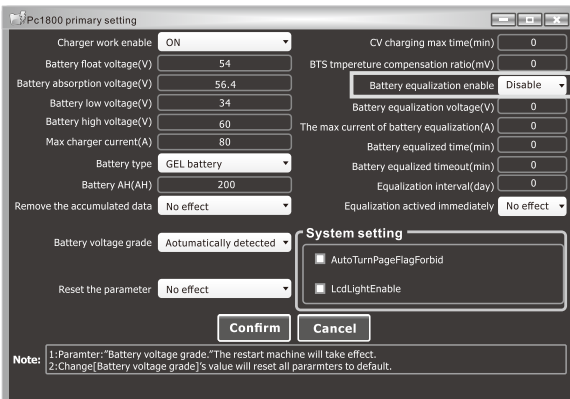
Pc1800 primary setting

Charger work enable: ON
Battery float voltage(V): 54
Battery absorption voltage(V): 56.4
Battery low voltage(V): 34
Battery high voltage(V): 60
Max charger current(A): 80
Battery type: GEL battery
Battery AH(AH): 200
Remove the accumulated data: No effect

CV charging max time(min): 0
BTS tmpereture compensation ratio(mV): 0
Battery equalization enable: Disable
Battery equalization voltage(V): 0
The max current of battery equalization(A): 0
Battery equalized time(min): 0
Battery equalized timeout(min): 0
Equalization interval(day): 0
Equalization actived immediately: No effect

Battery voltage grade: Aotumatically detected

Reset the parameter: No effect

System setting
AutoTurnPageFlagForbid
LcdLightEnable

Confirm
Cancel

Note: 1:Paramter:"Battery voltage grade."The restart machine will take effect.
2:Change[Battery voltage grade]'s value will reset all pararmters to default.